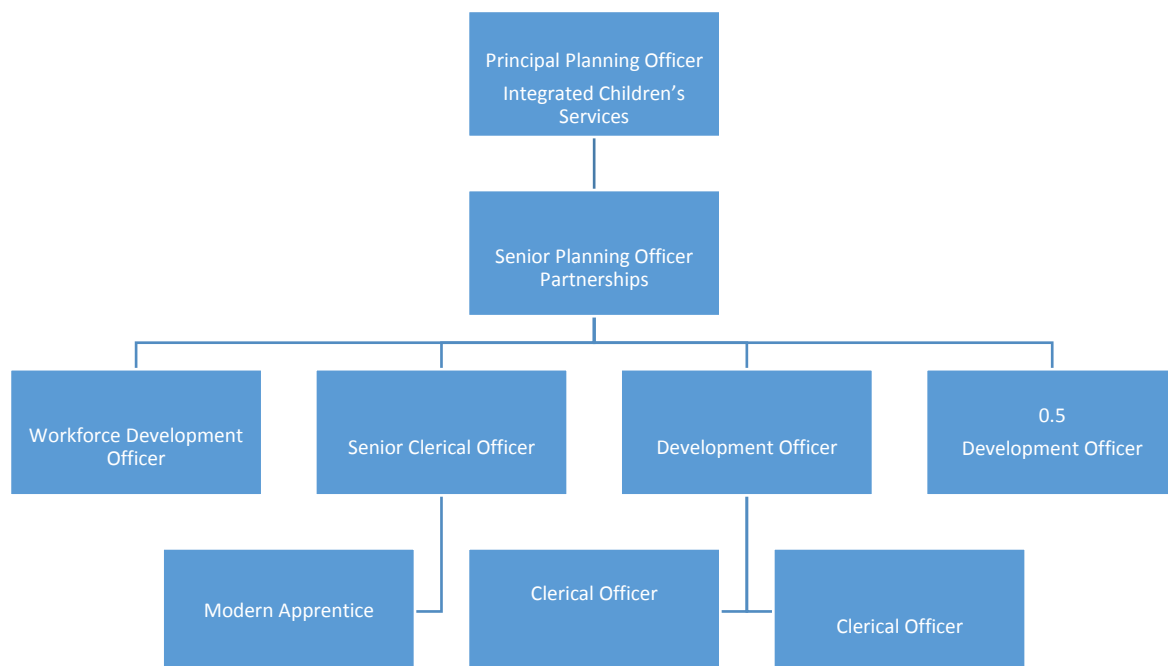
Principal Planning Officer
Integrated Children's Services

Senior Planning Officer Partnerships

Workforce Development Officer

Senior Clerical Officer

Development Officer

0.5
Development Officer

Modern Apprentice

Clerical Officer

Clerical Officer